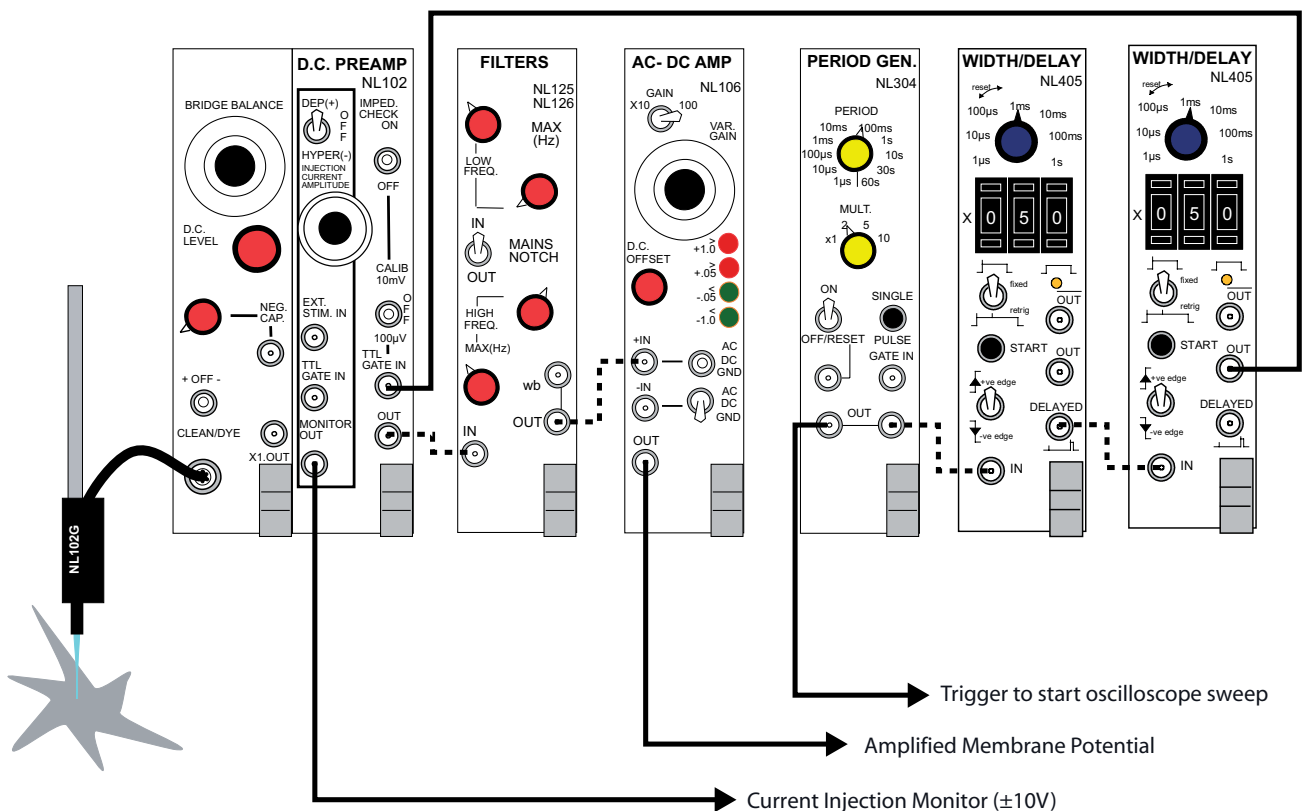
BRIDGE BALANCE

D.C. LEVEL

NEG. CAP.

+ OFF -

CLEAN/DYE

X1.OUT

D.C. PREAMP
NL102

DEP(+)
OFF
HYPER(-)
INJECTION CURRENT AMPLITUDE

IMPED. CHECK ON

OFF

CALIB 10mV
OFF
100µV

EXT. STIM. IN

TTL GATE IN

TTL GATE IN

MONITOR OUT

OUT

FILTERS
NL125
NL126

MAX (Hz)

LOW FREQ.

IN
OUT
MAINS NOTCH

HIGH FREQ.
MAX(Hz)

wb

OUT

IN

AC- DC AMP
NL106

GAIN
X10 100

VAR. GAIN

D.C. OFFSET

> +1.0
> +.05
< -.05
< -1.0

+IN
AC DC GND

-IN
AC DC GND

OUT

PERIOD GEN.
NL304

PERIOD
10ms 100ms
1ms 1s
100µs 10s
10µs 30s
1µs 60s

MULT.
2 5
x1 10

ON
OFF/RESET

SINGLE PULSE

GATE IN

OUT

WIDTH/DELAY
NL405

reset
100µs 1ms 10ms
10µs 100ms
1µs 1s

X 0 5 0

fixed
retrig

OUT

START

OUT

+ve edge
-ve edge

DELAYED

IN

WIDTH/DELAY
NL405

reset
100µs 1ms 10ms
10µs 100ms
1µs 1s

X 0 5 0

fixed
retrig

OUT

START

OUT

+ve edge
-ve edge

DELAYED

IN

NL102G

Trigger to start oscilloscope sweep

Amplified Membrane Potential

Current Injection Monitor (±10V)